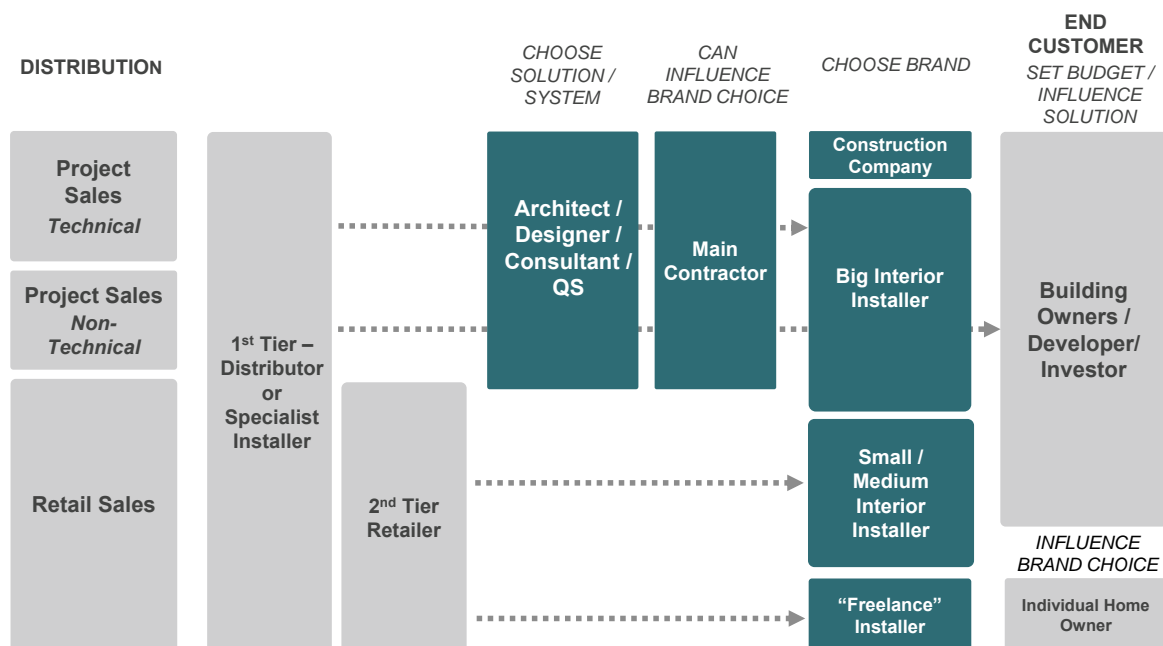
DISTRIBUTION

CHOOSE SOLUTION / SYSTEM

CAN INFLUENCE BRAND CHOICE

CHOOSE BRAND

END CUSTOMER
SET BUDGET / INFLUENCE SOLUTION

Project Sales
Technical

Project Sales
Non-Technical

Retail Sales

1$^{st}$ Tier – Distributor or Specialist Installer

2$^{nd}$ Tier Retailer

Architect / Designer / Consultant / QS

Main Contractor

Construction Company

Big Interior Installer

Small / Medium Interior Installer

"Freelance" Installer

Building Owners / Developer/ Investor

INFLUENCE BRAND CHOICE

Individual Home Owner